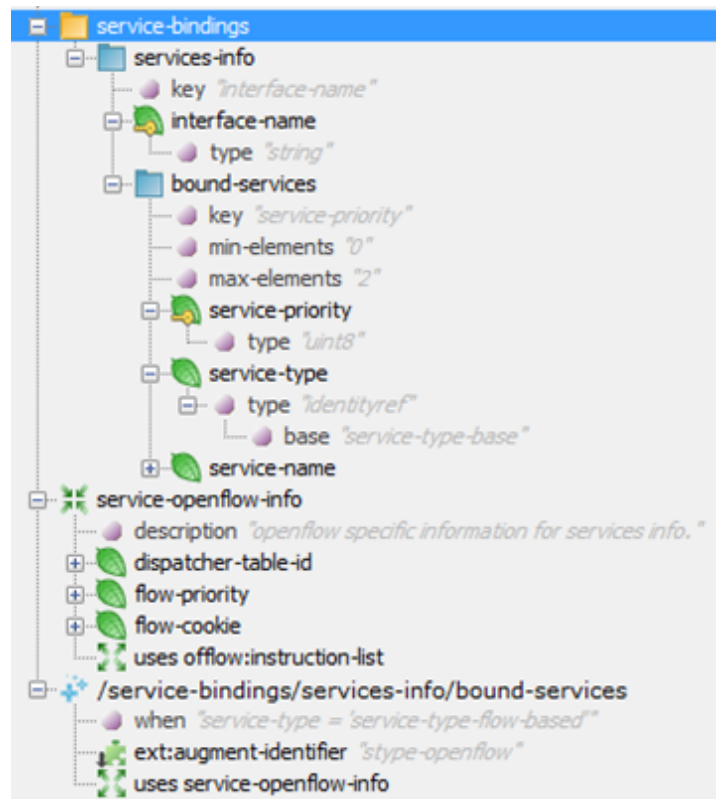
service-bindings
services-info
key "interface-name"
interface-name
type "string"
bound-services
key "service-priority"
min-elements "0"
max-elements "2"
service-priority
type "uint8"
service-type
type "identityref"
base "service-type-base"
service-name
service-openflow-info
description "openflow specific information for services info."
dispatcher-table-id
flow-priority
flow-cookie
uses offlow:instruction-list
/service-bindings/services-info/bound-services
when "service-type = 'service-type-flow-based'"
ext:augment-identifier "stype-openflow"
uses service-openflow-info